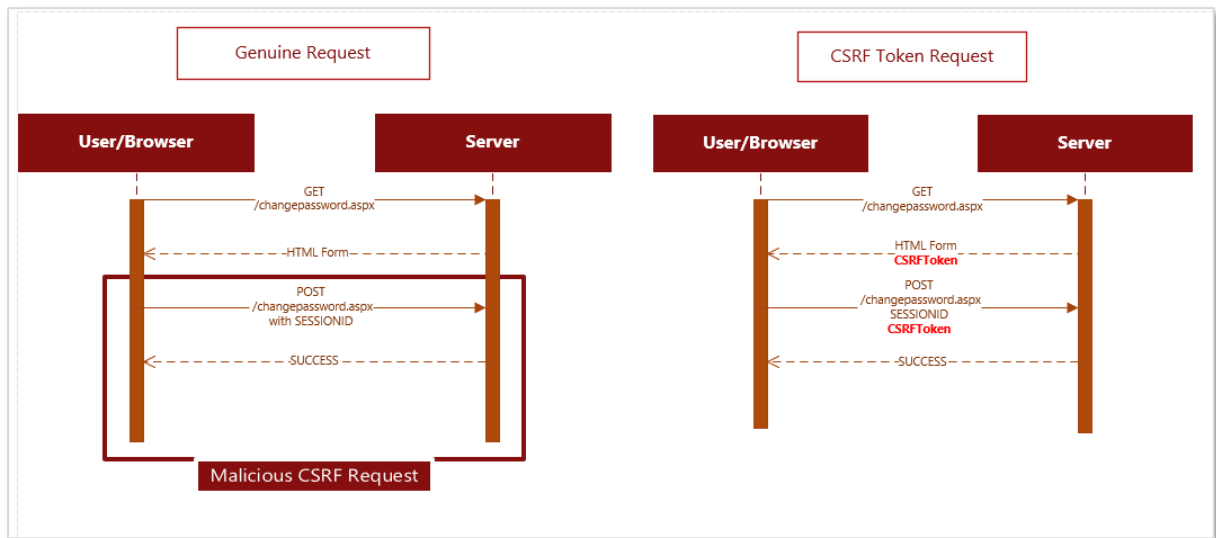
Genuine Request

User/Browser

Server

GET
/changepassword.aspx

HTML Form

POST
/changepassword.aspx
with SESSIONID

SUCCESS

Malicious CSRF Request

CSRF Token Request

User/Browser

Server

GET
/changepassword.aspx

HTML Form
CSRFToken

POST
/changepassword.aspx
SESSIONID
CSRFToken

SUCCESS